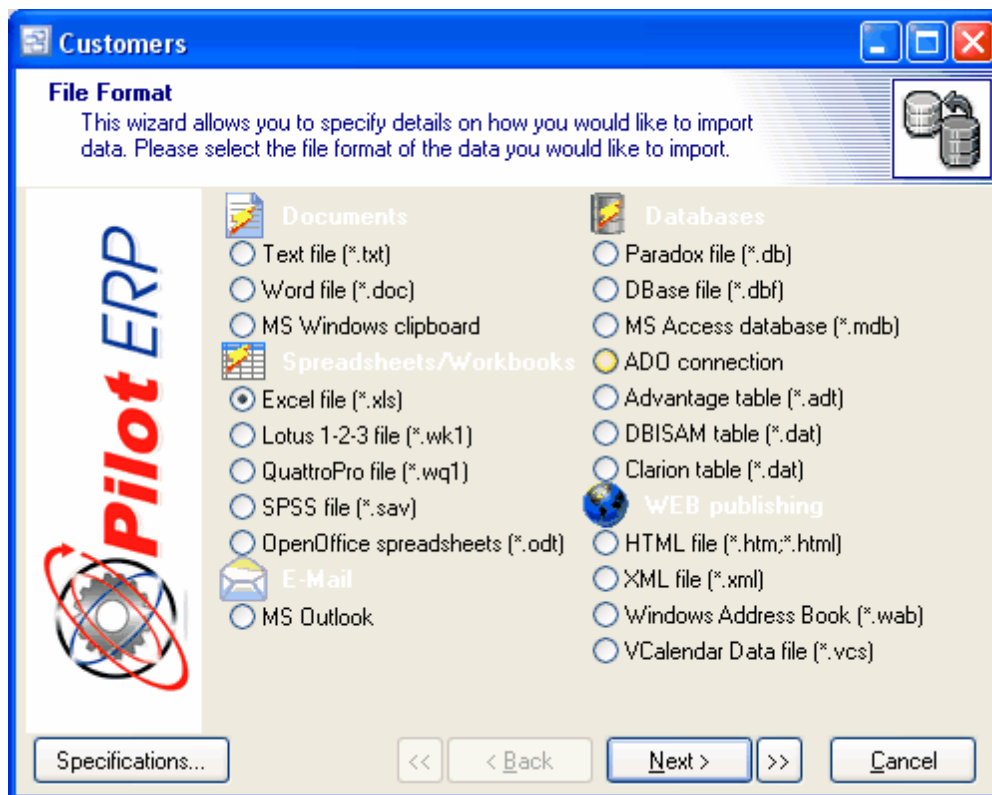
Customers

File Format
This wizard allows you to specify details on how you would like to import data. Please select the file format of the data you would like to import.

Pilot ERP

Documents
Text file (*.txt)
Word file (*.doc)
MS Windows clipboard
Spreadsheets/Workbooks
Excel file (*.xls)
Lotus 1-2-3 file (*.wk1)
QuattroPro file (*.wq1)
SPSS file (*.sav)
OpenOffice spreadsheets (*.odt)
E-Mail
MS Outlook

Databases
Paradox file (*.db)
DBase file (*.dbf)
MS Access database (*.mdb)
ADO connection
Advantage table (*.adt)
DBISAM table (*.dat)
Clarion table (*.dat)
WEB publishing
HTML file (*.htm;*.html)
XML file (*.xml)
Windows Address Book (*.wab)
VCalendar Data file (*.vcs)

Specifications... | << | < Back | Next > | >> | Cancel